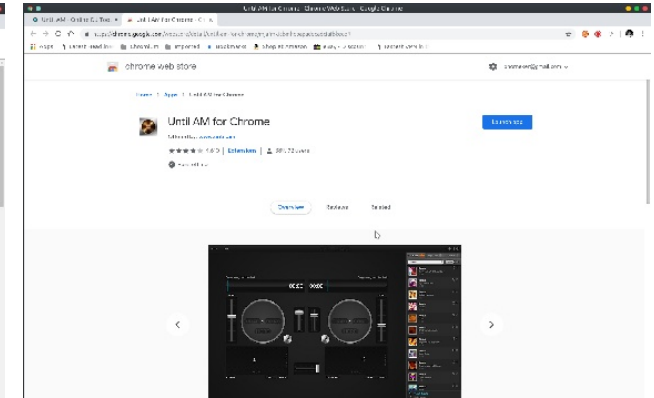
Until AM for Chrome - Chrome Web Store - Google Chrome

Until AM - Online D... Tool ×
Until AM for Chrome - Ch ×

https://chrome.google.com/webstore/detail/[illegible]

Apps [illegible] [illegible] Imported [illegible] shop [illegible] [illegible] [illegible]

chrome web store

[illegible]@gmail.com

Home > Apps > Until AM for Chrome

Until AM for Chrome

Offered by: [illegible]

4.0 | Extension | 391,72 users

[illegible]

Remove

Overview Reviews Related